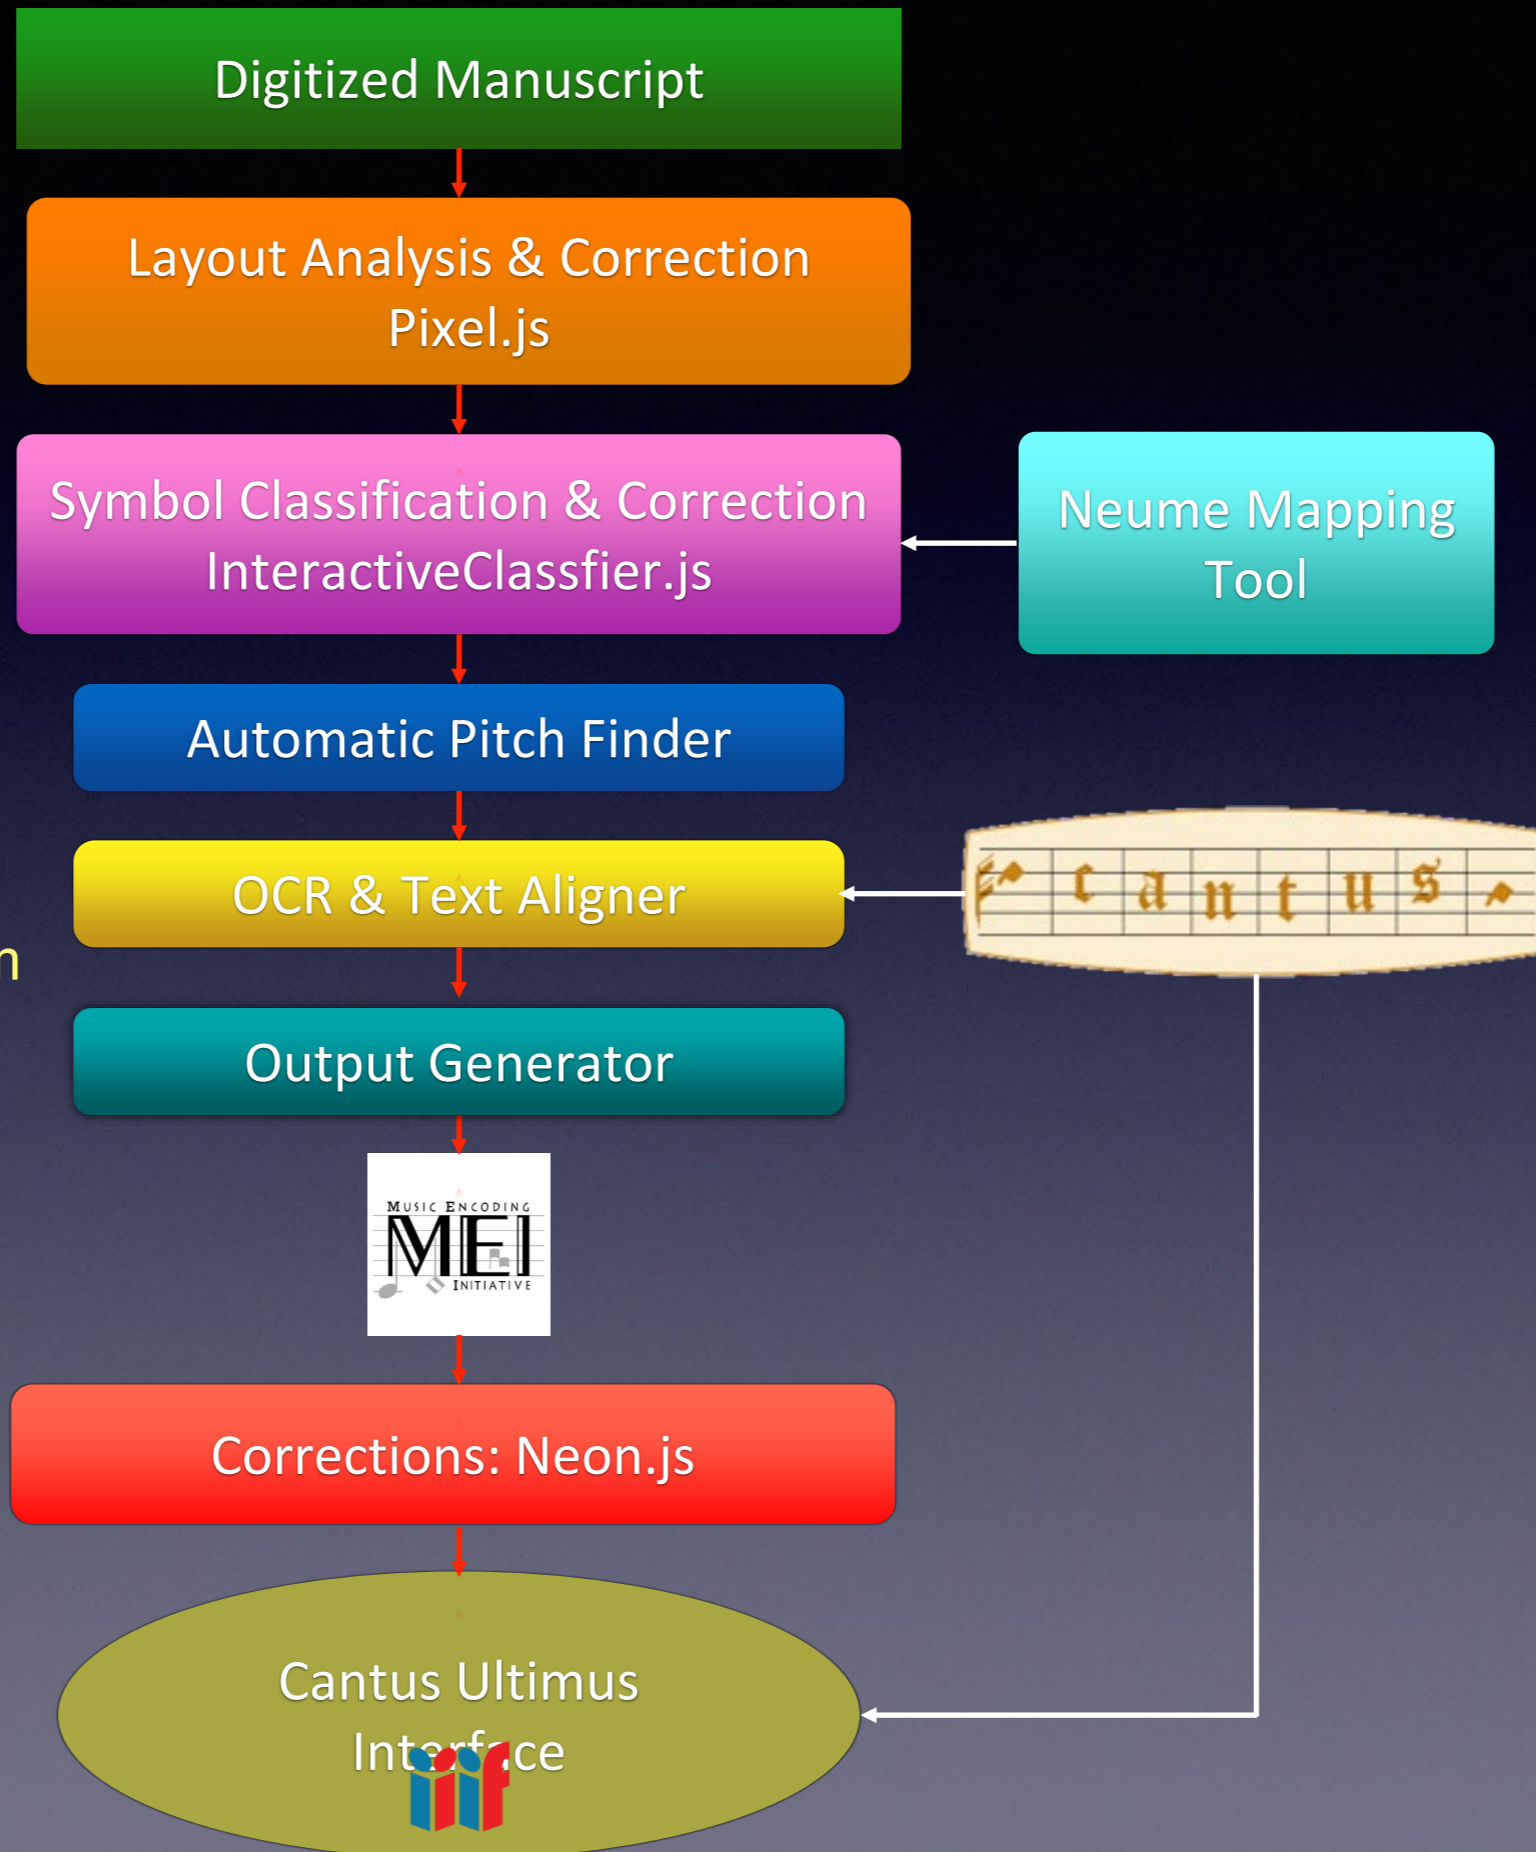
Digitized Manuscript

Layout Analysis & Correction
Pixel.js

Symbol Classification & Correction
InteractiveClassfier.js

Neume Mapping Tool

Automatic Pitch Finder

OCR & Text Aligner

c a n t u s

n

Output Generator

MUSIC ENCODING
MEI
INITIATIVE

Corrections: Neon.js

Cantus Ultimus
Interface

iiif